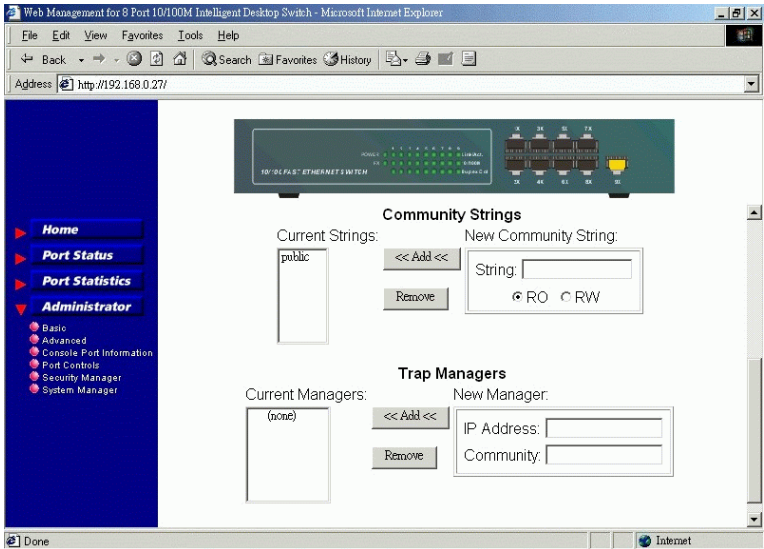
Web Management for 8 Port 10/100M Intelligent Desktop Switch - Microsoft Internet Explorer

File Edit View Favorites Tools Help

Back Search Favorites History

Address http://192.168.0.27/

POWER
10/100 FAST ETHERNET SWITCH

Home
Port Status
Port Statistics
Administrator
Basic
Advanced
Console Port Information
Port Controls
Security Manager
System Manager

Community Strings

Current Strings:
public
<< Add <<
Remove
New Community String:
String:
RO RW

Trap Managers

Current Managers:
(none)
<< Add <<
Remove
New Manager:
IP Address:
Community:

Done
Internet